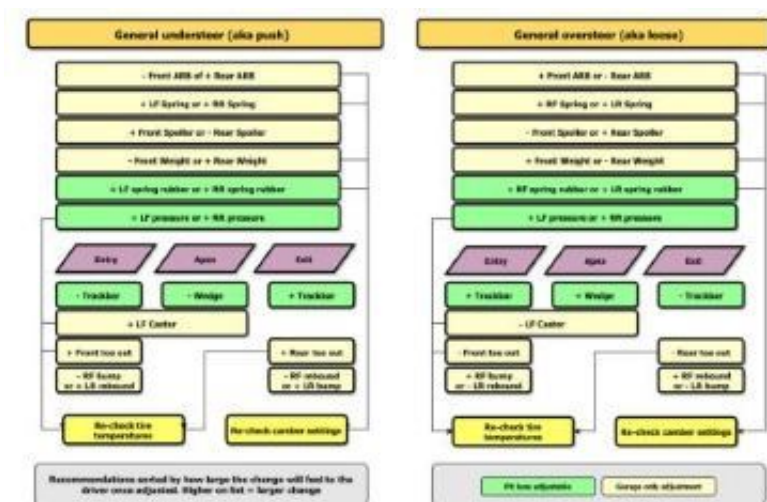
General understeer (aka push)

- Front ARB or + Rear ARB

+ LF Spring or - RR Spring

+ Front Spoiler or - Rear Spoiler

- Front Weight or + Rear Weight

+ LF spring rubber or + RR spring rubber

+ LF pressure or - RR pressure

Entry

Apex

Exit

- Trackbar

- Wedge

+ Trackbar

+ LF Caster

+ Front toe out

- RF bump or + LR rebound

+ Rear toe out

- RF rebound or + LR bump

Re-check tire temperatures

Re-check camber settings

Recommendations sorted by how large the change will feel to the driver once adjusted. Higher on list = larger change

General oversteer (aka loose)

+ Front ARB or - Rear ARB

+ RF Spring or - LR Spring

- Front Spoiler or + Rear Spoiler

+ Front Weight or - Rear Weight

+ RF spring rubber or + LR spring rubber

+ LF pressure or - RR pressure

Entry

Apex

Exit

+ Trackbar

+ Wedge

- Trackbar

- LF Caster

- Front toe out

+ RF bump or - LR rebound

- Rear toe out

+ RF rebound or - LR bump

Re-check tire temperatures

Re-check camber settings

Pit lane adjustable

Garage only adjustment